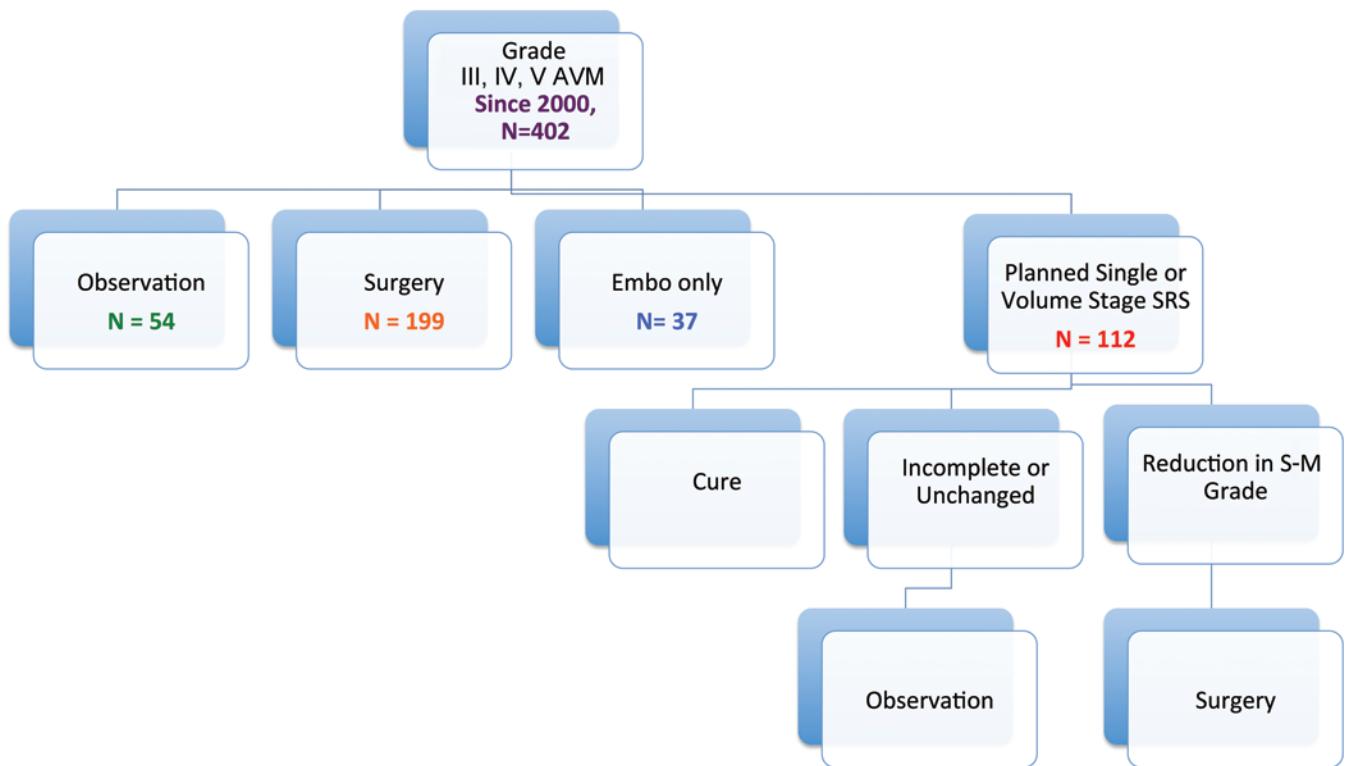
Grade
III, IV, V AVM
Since 2000,
N=402

Observation
N = 54

Surgery
N = 199

Embo only
N= 37

Planned Single or Volume Stage SRS
N = 112

Cure

Incomplete or Unchanged

Reduction in S-M Grade

Observation

Surgery